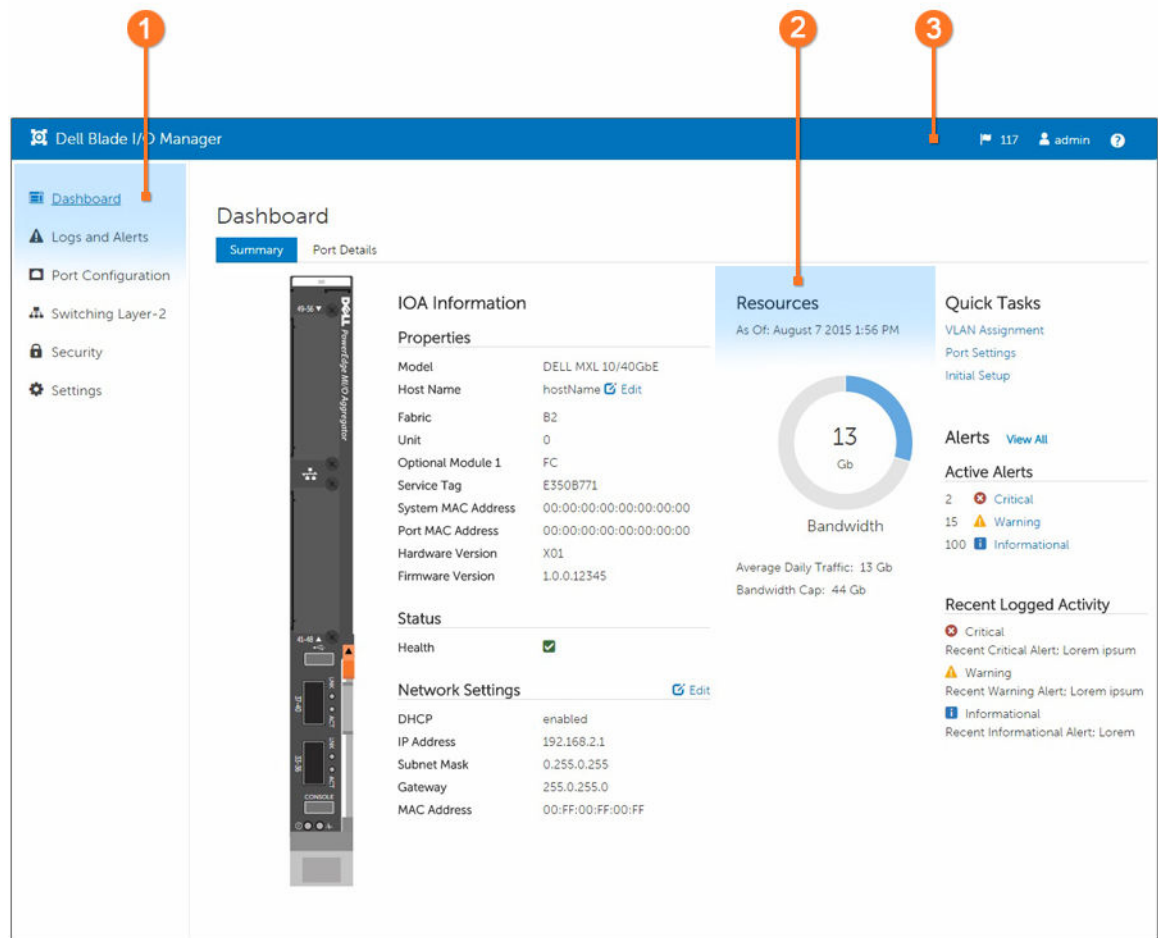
1 2 3

Dell Blade I/O Manager

117 admin ?

Dashboard
Logs and Alerts
Port Configuration
Switching Layer-2
Security
Settings

Dashboard

Summary Port Details

49-56
DELL
PowerEdge M I/O Aggregator
41-48
33-40
LNK ACT
33-36
CONSOLE

IOA Information

Properties

| | |
|---|---|
| Model | DELL MXL 10/40GbE |
| Host Name | hostName Edit |
| Fabric | B2 |
| Unit | 0 |
| Optional Module 1 | FC |
| Service Tag | E350B771 |
| System MAC Address | 00:00:00:00:00:00:00:00 |
| Port MAC Address | 00:00:00:00:00:00:00:00 |
| Hardware Version | X01 |
| Firmware Version | 1.0.0.12345 |

Status

Health

Network Settings Edit

| | |
|---|---|
| DHCP | enabled |
| IP Address | 192.168.2.1 |
| Subnet Mask | 0.255.0.255 |
| Gateway | 255.0.255.0 |
| MAC Address | 00:FF:00:FF:00:FF |

Resources
As Of: August 7 2015 1:56 PM

13
Gb

Bandwidth

Average Daily Traffic: 13 Gb
Bandwidth Cap: 44 Gb

Quick Tasks
VLAN Assignment
Port Settings
Initial Setup

Alerts View All

Active Alerts
2 Critical
15 Warning
100 Informational

Recent Logged Activity
Critical
Recent Critical Alert: Lorem ipsum
Warning
Recent Warning Alert: Lorem ipsum
Informational
Recent Informational Alert: Lorem